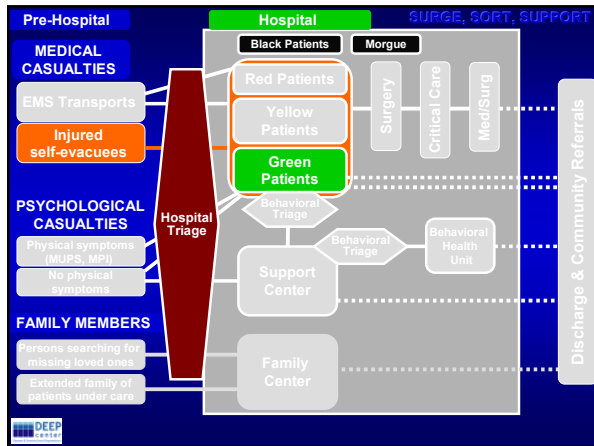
Pre-Hospital

Hospital

SURGE, SORT, SUPPORT

MEDICAL CASUALTIES

EMS Transports

Injured self-evacuees

PSYCHOLOGICAL CASUALTIES

Physical symptoms (MUPS, MPI)

No physical symptoms

FAMILY MEMBERS

Persons searching for missing loved ones

Extended family of patients under care

Hospital Triage

Black Patients

Morgue

Red Patients

Yellow Patients

Green Patients

Surgery

Critical Care

Med/Surg

Behavioral Triage

Behavioral Triage

Behavioral Health Unit

Support Center

Family Center

Discharge & Community Referrals

DEEP center